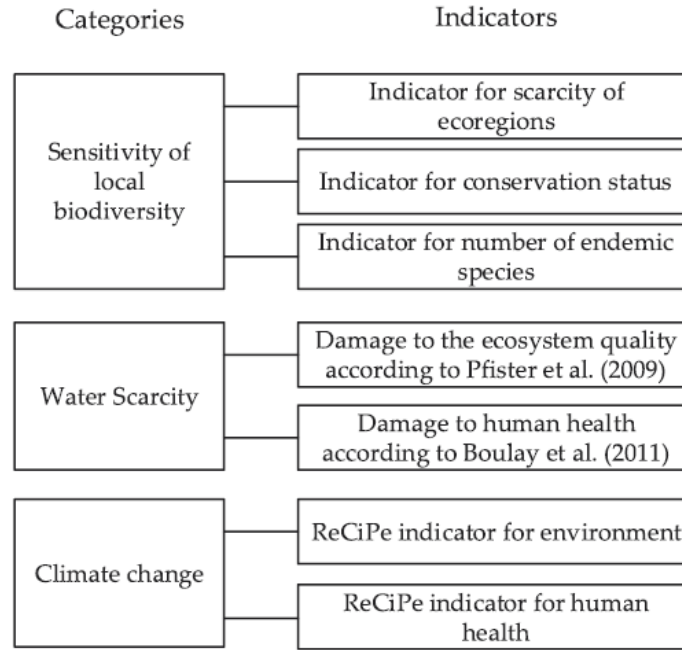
Categories

Indicators

Sensitivity of local biodiversity

Indicator for scarcity of ecoregions

Indicator for conservation status

Indicator for number of endemic species

Water Scarcity

Damage to the ecosystem quality according to Pfister et al. (2009)

Damage to human health according to Boulay et al. (2011)

Climate change

ReCiPe indicator for environment

ReCiPe indicator for human health